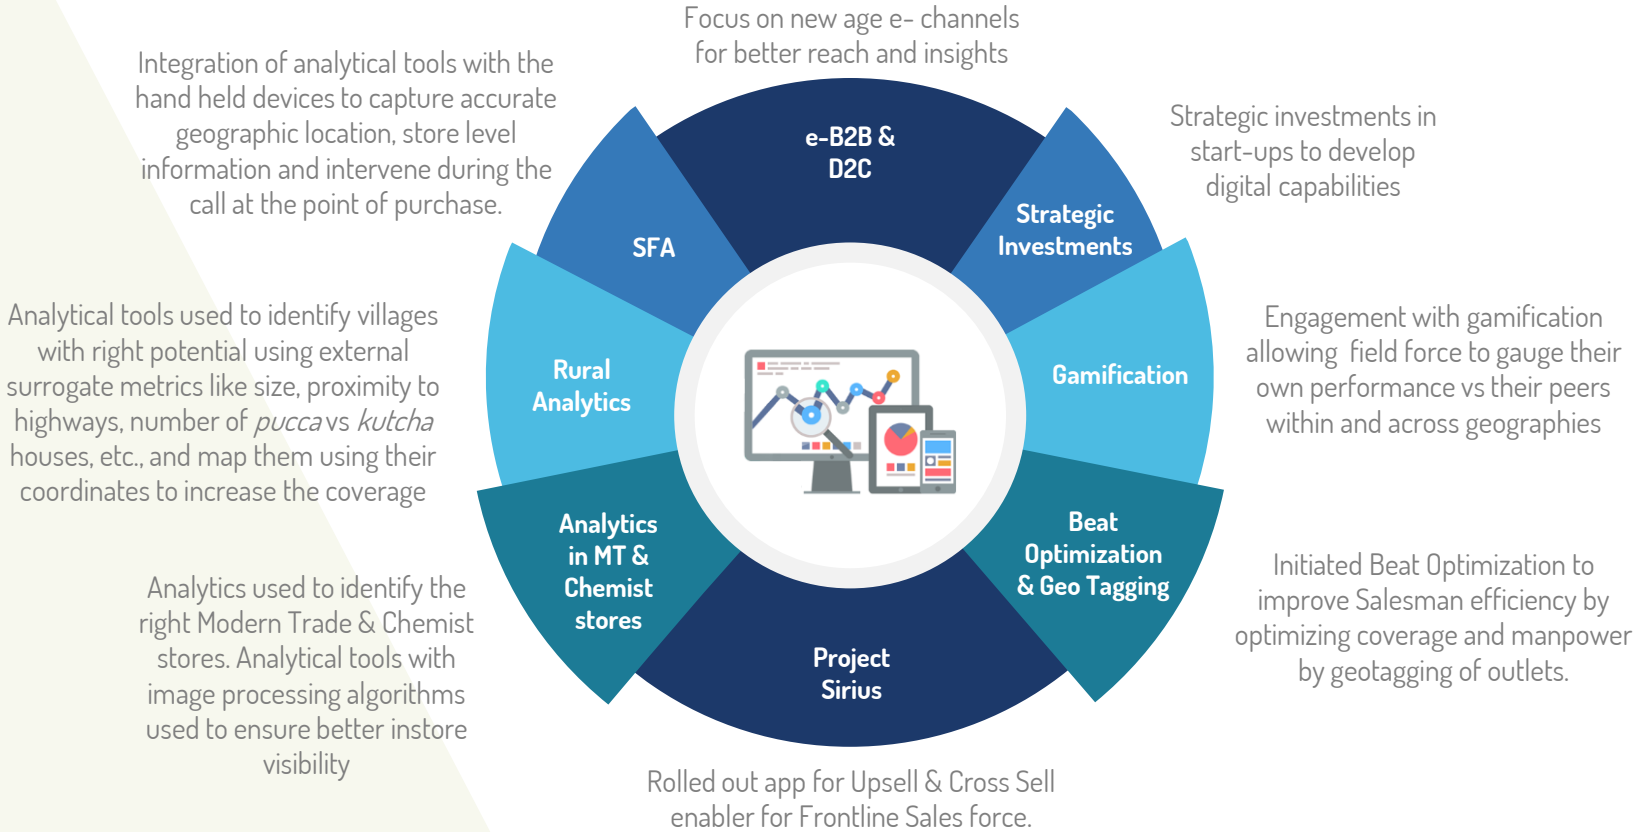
Focus on new age e- channels for better reach and insights

Integration of analytical tools with the hand held devices to capture accurate geographic location, store level information and intervene during the call at the point of purchase.

Strategic investments in start-ups to develop digital capabilities

e-B2B & D2C

SFA

Strategic Investments

Rural Analytics

Gamification

Analytics in MT & Chemist stores

Beat Optimization & Geo Tagging

Project Sirius

Analytical tools used to identify villages with right potential using external surrogate metrics like size, proximity to highways, number of *pucca* vs *kutcha* houses, etc., and map them using their coordinates to increase the coverage

Engagement with gamification allowing field force to gauge their own performance vs their peers within and across geographies

Analytics used to identify the right Modern Trade & Chemist stores. Analytical tools with image processing algorithms used to ensure better instore visibility

Initiated Beat Optimization to improve Salesman efficiency by optimizing coverage and manpower by geotagging of outlets.

Rolled out app for Upsell & Cross Sell enabler for Frontline Sales force.